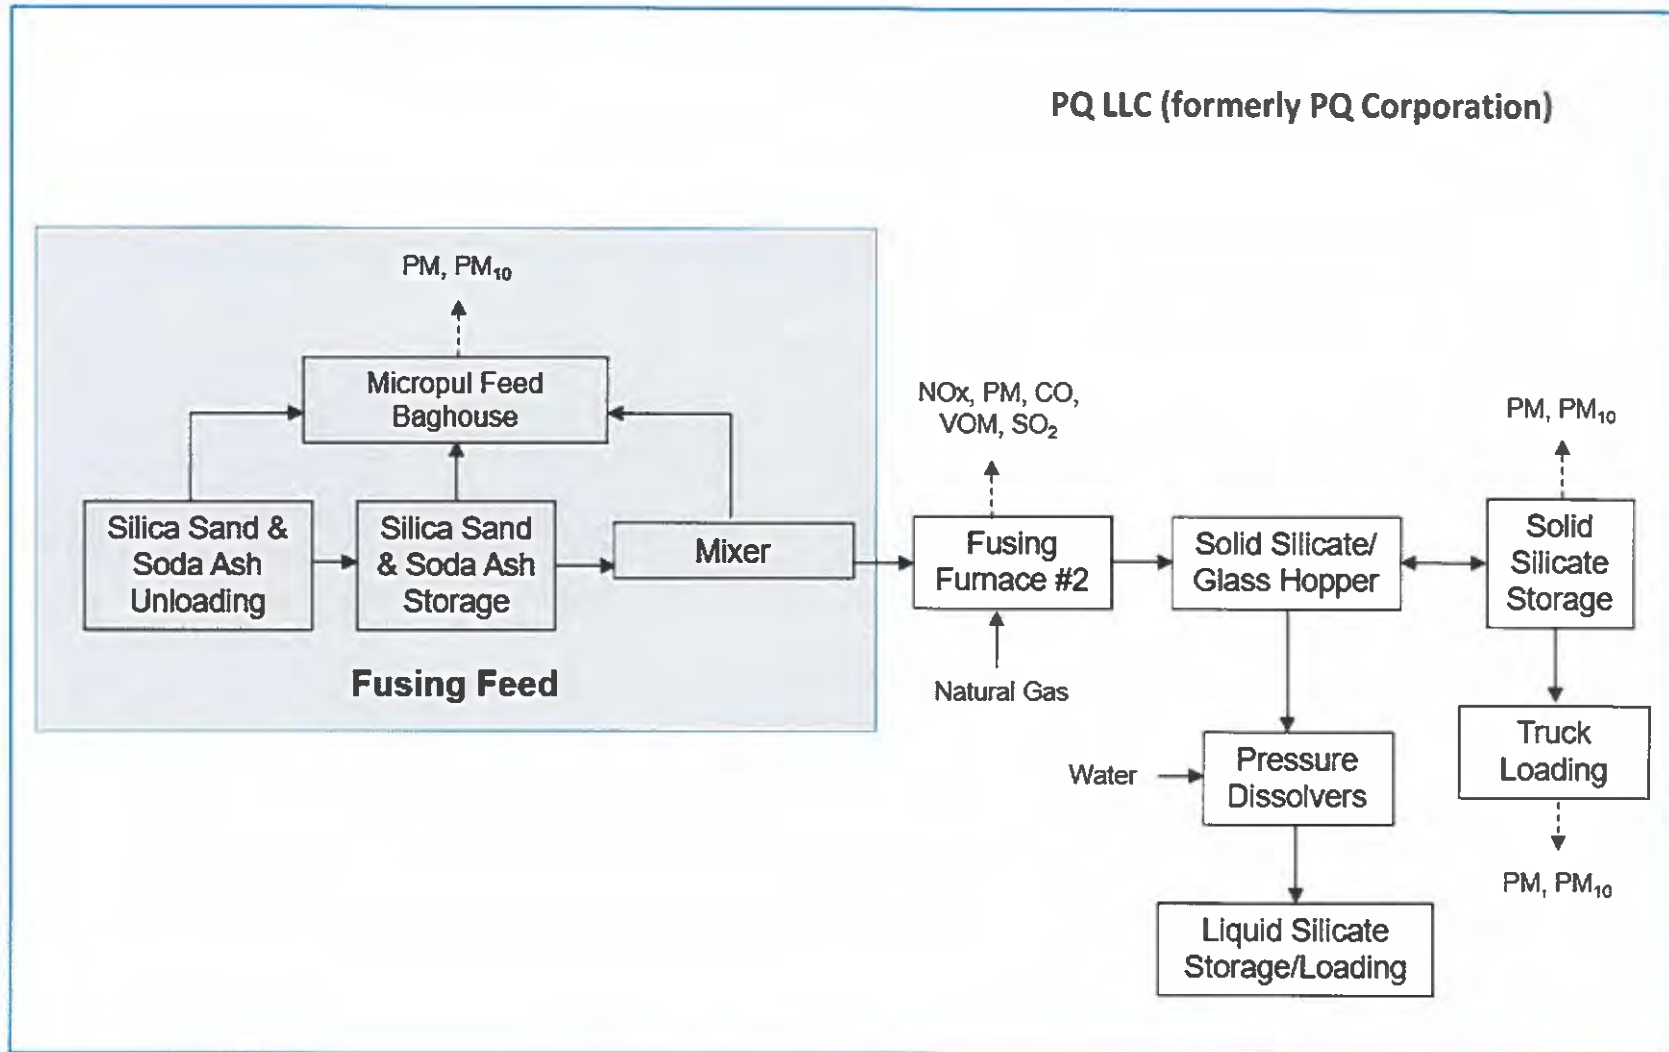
PQ LLC (formerly PQ Corporation)

PM, $PM_{10}$

Micropul Feed Baghouse

Silica Sand & Soda Ash Unloading

Silica Sand & Soda Ash Storage

Mixer

Fusing Feed

NOx, PM, CO, VOM, $SO_2$

Fusing Furnace #2

Natural Gas

Solid Silicate/ Glass Hopper

PM, $PM_{10}$

Solid Silicate Storage

Truck Loading

PM, $PM_{10}$

Water

Pressure Dissolvers

Liquid Silicate Storage/Loading